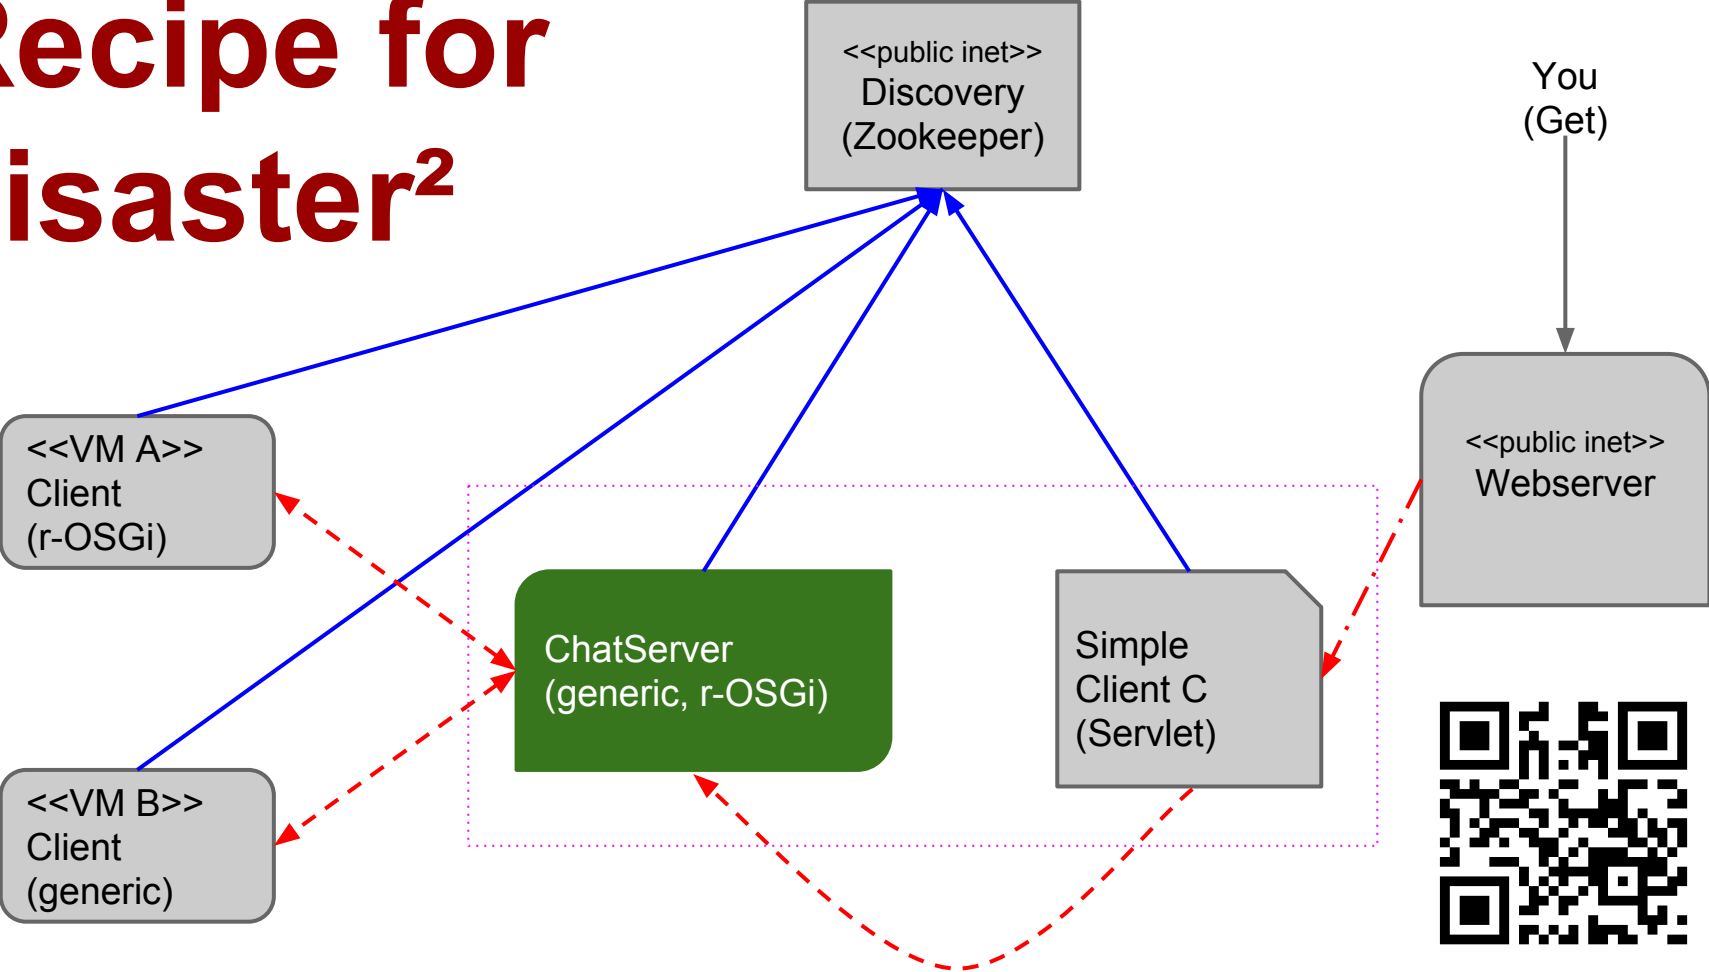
ecipe for
isaster²

<<public inet>>
Discovery
(Zookeeper)

You
(Get)

<<public inet>>
Webserver

<<VM A>>
Client
(r-OSGi)

ChatServer
(generic, r-OSGi)

Simple
Client C
(Servlet)

<<VM B>>
Client
(generic)